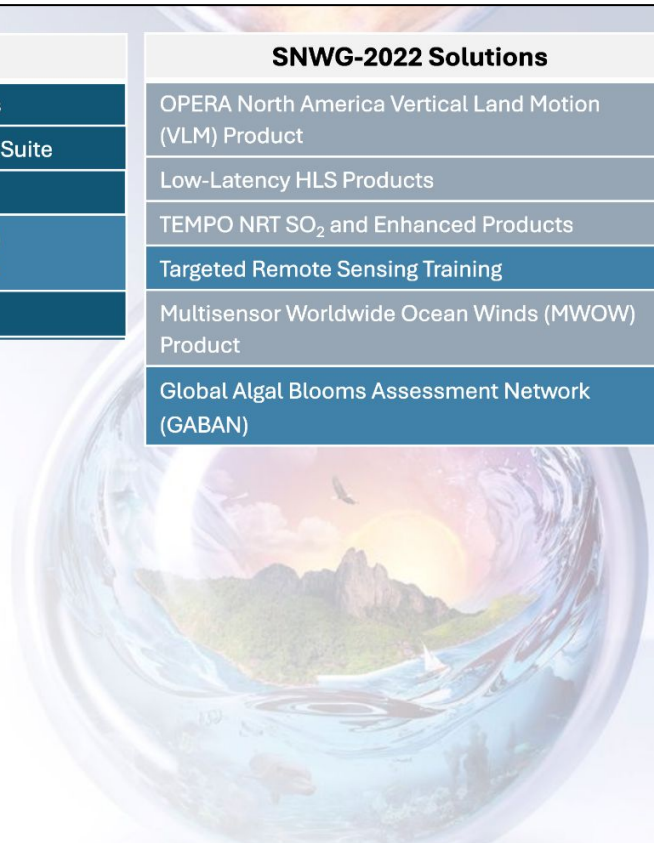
s
Suite

SNWG-2022 Solutions

| SNWG-2022 Solutions |
|---|
| OPERA North America Vertical Land Motion (VLM) Product |
| Low-Latency HLS Products |
| TEMPO NRT $SO_2$ and Enhanced Products |
| Targeted Remote Sensing Training |
| Multisensor Worldwide Ocean Winds (MWOW) Product |
| Global Algal Blooms Assessment Network (GABAN) |